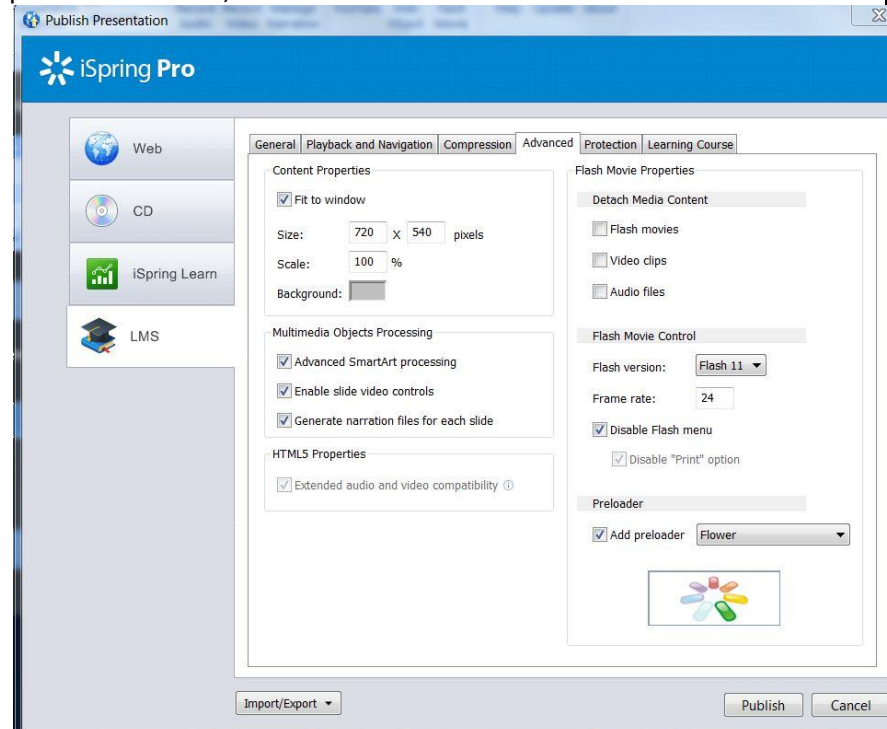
Publish Presentation

iSpring Pro

Web

CD

iSpring Learn

LMS

General | Playback and Navigation | Compression | Advanced | Protection | Learning Course

Content Properties

Fit to window

Size: 720 X 540 pixels

Scale: 100 %

Background:

Multimedia Objects Processing

Advanced SmartArt processing

Enable slide video controls

Generate narration files for each slide

HTML5 Properties

Extended audio and video compatibility

Flash Movie Properties

Detach Media Content

Flash movies

Video clips

Audio files

Flash Movie Control

Flash version: Flash 11

Frame rate: 24

Disable Flash menu

Disable "Print" option

Preloader

Add preloader Flower

Import/Export

Publish

Cancel